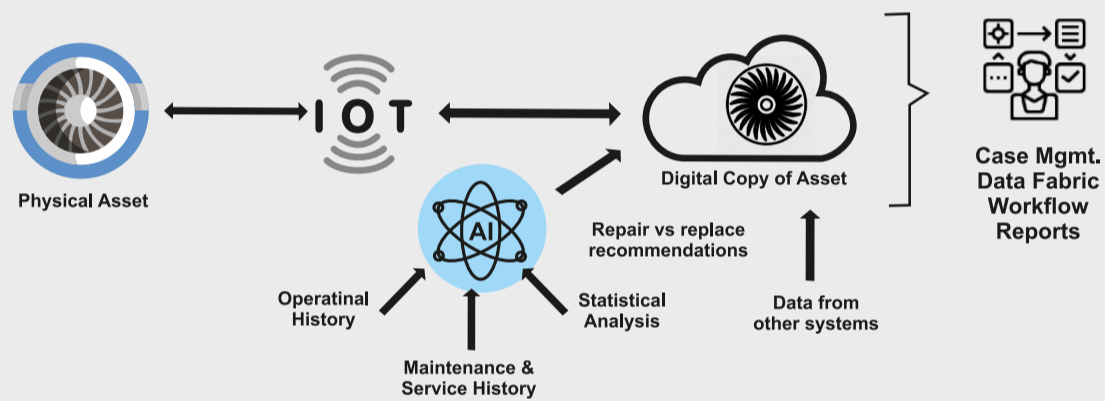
Physical Asset

IOT

Digital Copy of Asset

Case Mgmt.
Data Fabric
Workflow
Reports

AI

Repair vs replace recommendations

Operatinal History

Maintenance & Service History

Statistical Analysis

Data from other systems